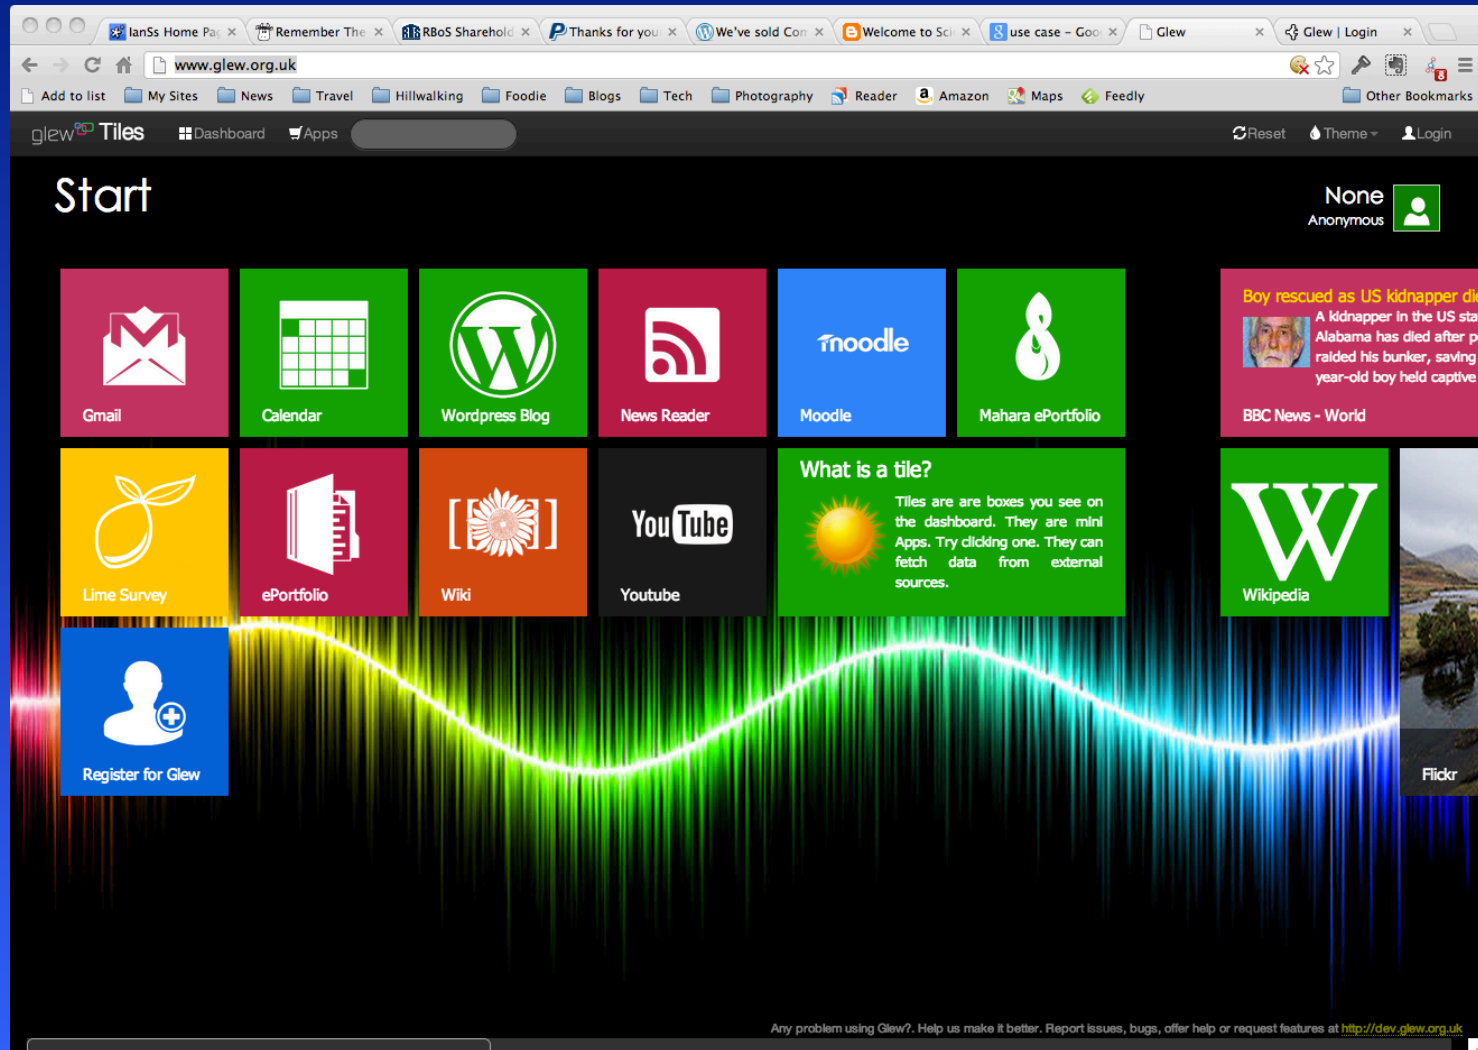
IanSs Home Pa ×
Remember The ×
RBoS Sharehold ×
Thanks for you ×
We've sold Con ×
Welcome to Sci ×
use case – Goo ×
Glew ×
Glew | Login ×

www.glew.org.uk

Add to list | My Sites | News | Travel | Hillwalking | Foodie | Blogs | Tech | Photography | Reader | Amazon | Maps | Feedly | Other Bookmarks

glew Tiles | Dashboard | Apps | Reset | Theme | Login

Start

None
Anonymous

Gmail

Calendar

Wordpress Blog

News Reader

moodle
Moodle

Mahara ePortfolio

Boy rescued as US kidnapper di
A kidnapper in the US sta Alabama has died after p raided his bunker, saving year-old boy held captive
BBC News - World

Lime Survey

ePortfolio

Wiki

YouTube
Youtube

What is a tile?
Tiles are are boxes you see on the dashboard. They are mini Apps. Try clicking one. They can fetch data from external sources.

W
Wikipedia

Flickr

Register for Glew

Any problem using Glew?. Help us make it better. Report issues, bugs, offer help or request features at http://dev.glew.org.uk